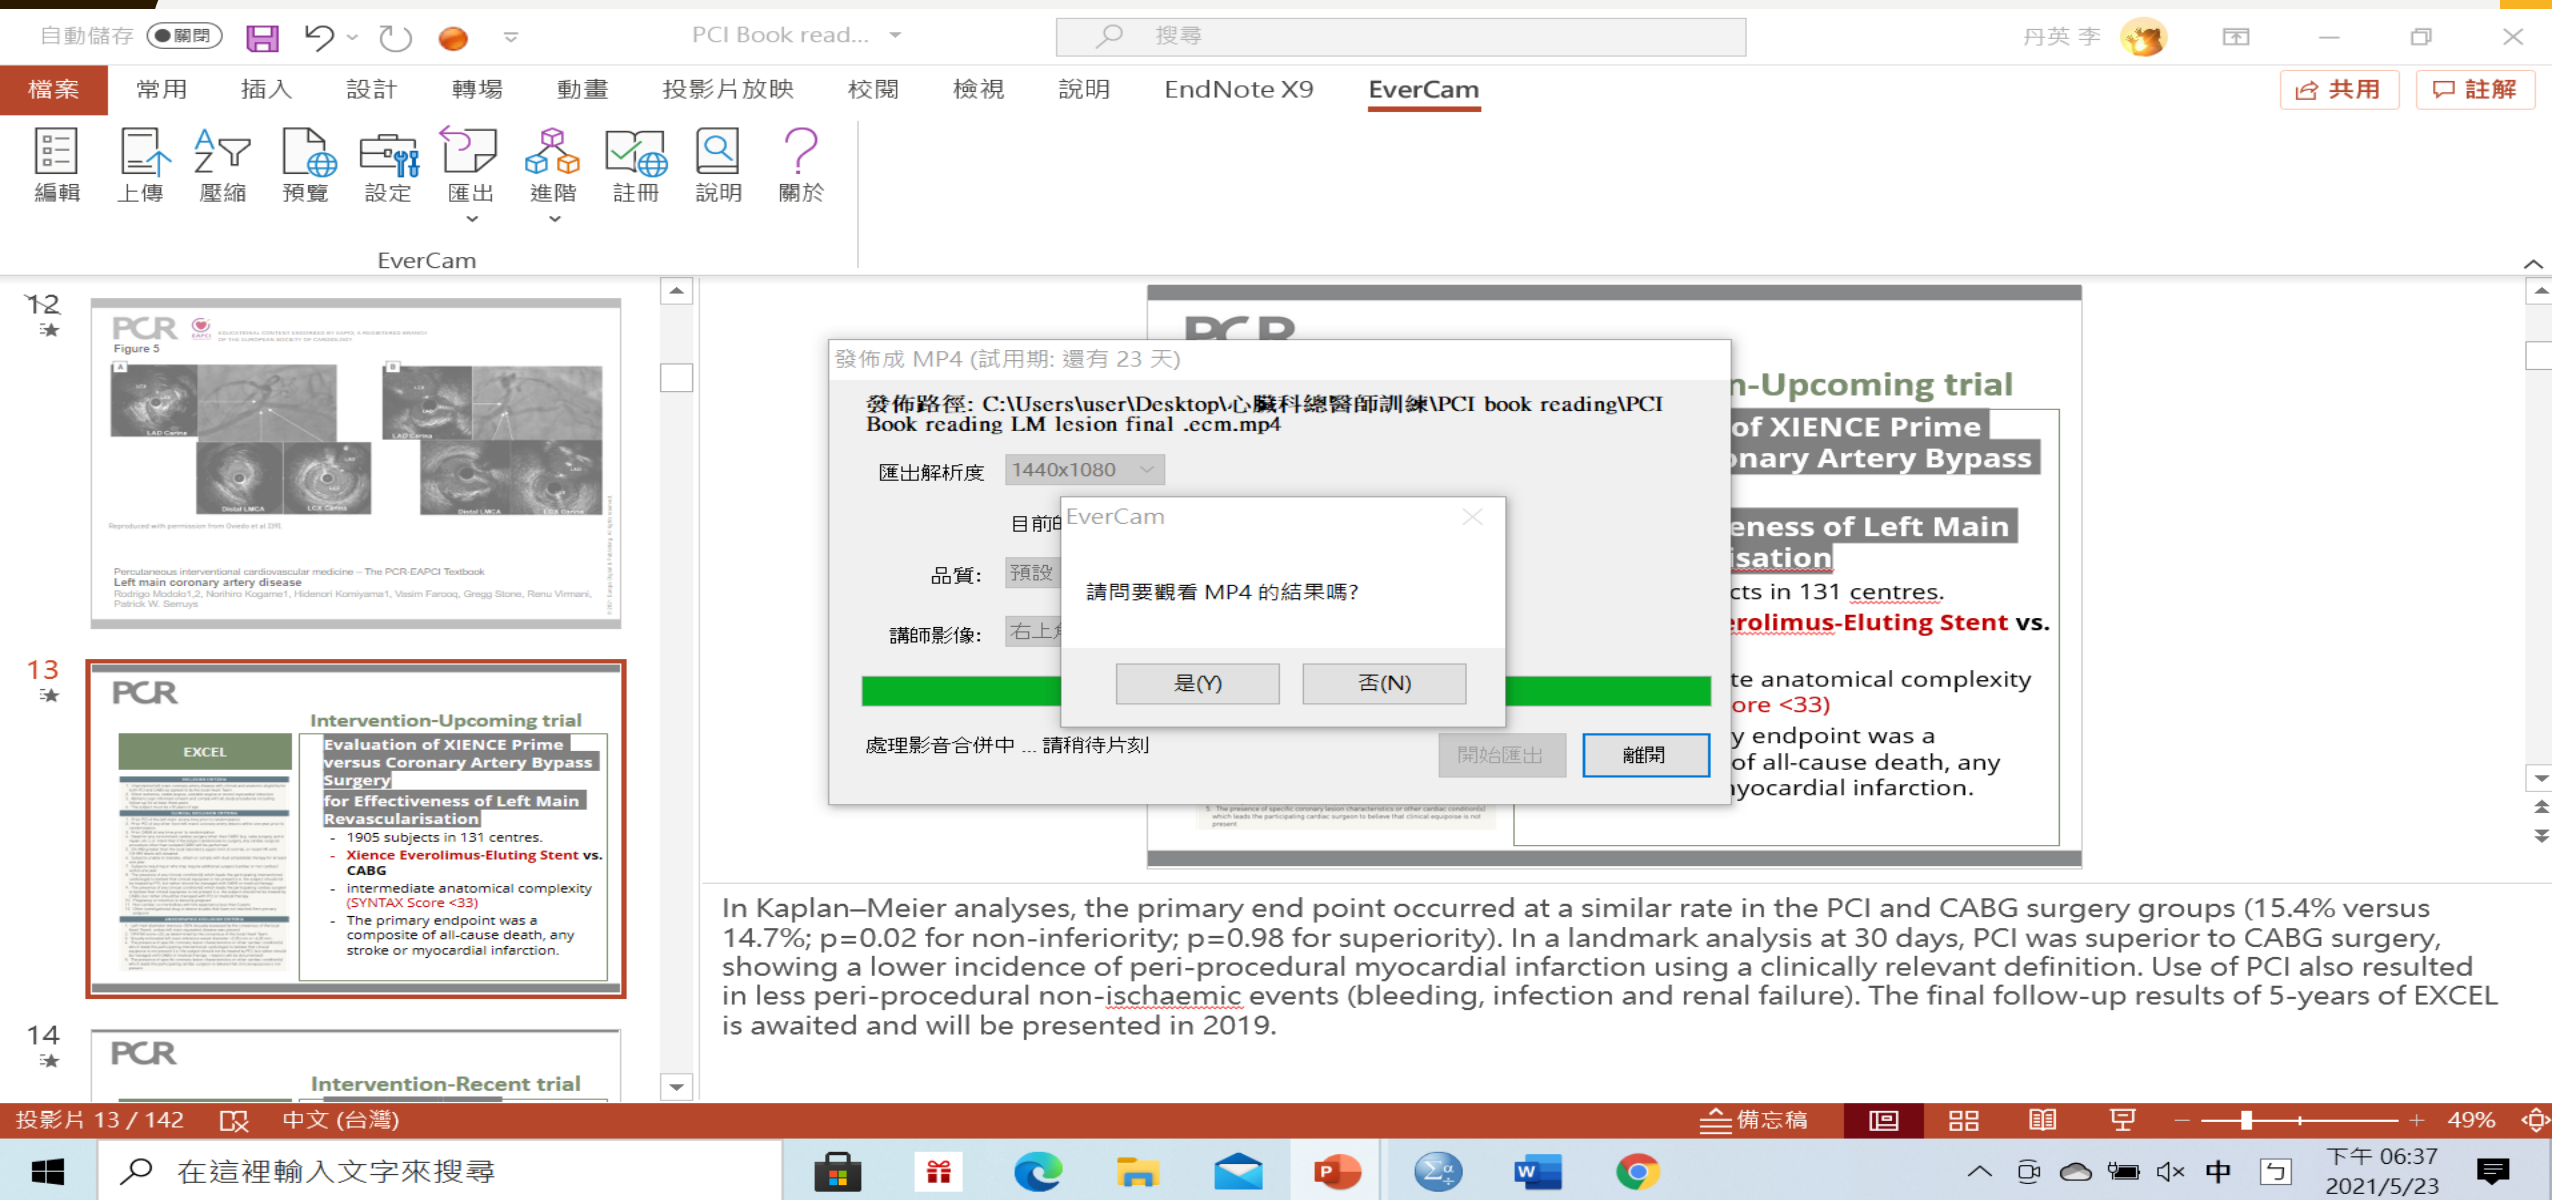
自動儲存 關閉 PCI Book read... 搜尋 丹英 李

檔案 常用 插入 設計 轉場 動畫 投影片放映 校閱 檢視 說明 EndNote X9 EverCam 共用 註解

編輯 上傳 壓縮 預覽 設定 匯出 進階 註冊 說明 關於
EverCam

12

PCR
Figure 5
Percutaneous interventional cardiovascular medicine – The PCR-EAPCI Textbook
Left main coronary artery disease
Rodrigo Modolo1,2, Norihiro Kogame1, Hidenori Komiyama1, Vasim Farooq, Gregg Stone, Renu Virmani, Patrick W. Serruys

13

PCR
Intervention-Upcoming trial
EXCEL
Evaluation of XIENCE Prime versus Coronary Artery Bypass Surgery for Effectiveness of Left Main Revascularisation
- 1905 subjects in 131 centres.
- Xience Everolimus-Eluting Stent vs. CABG
- intermediate anatomical complexity (SYNTAX Score <33)
- The primary endpoint was a composite of all-cause death, any stroke or myocardial infarction.

14

PCR
Intervention-Recent trial

發佈成 MP4 (試用期: 還有 23 天)
發佈路徑: C:\Users\user\Desktop\心臟科總醫師訓練\PCI book reading\PCI Book reading LM lesion final .ccm.mp4
匯出解析度 1440x1080
目前
品質: 預設
講師影像: 右上
處理影音合併中 ... 請稍待片刻
開始匯出 離開

EverCam
請問要觀看 MP4 的結果嗎?
是(Y) 否(N)

n-Upcoming trial
of XIENCE Prime
nary Artery Bypass
eness of Left Main
isation
cts in 131 centres.
erolimus-Eluting Stent vs.
te anatomical complexity
ore <33)
y endpoint was a
of all-cause death, any
yocardial infarction.

In Kaplan–Meier analyses, the primary end point occurred at a similar rate in the PCI and CABG surgery groups (15.4% versus 14.7%; p=0.02 for non-inferiority; p=0.98 for superiority). In a landmark analysis at 30 days, PCI was superior to CABG surgery, showing a lower incidence of peri-procedural myocardial infarction using a clinically relevant definition. Use of PCI also resulted in less peri-procedural non-ischaemic events (bleeding, infection and renal failure). The final follow-up results of 5-years of EXCEL is awaited and will be presented in 2019.

投影片 13 / 142 中文 (台灣) 備忘稿 49%

在這裡輸入文字來搜尋 中 下午 06:37 2021/5/23